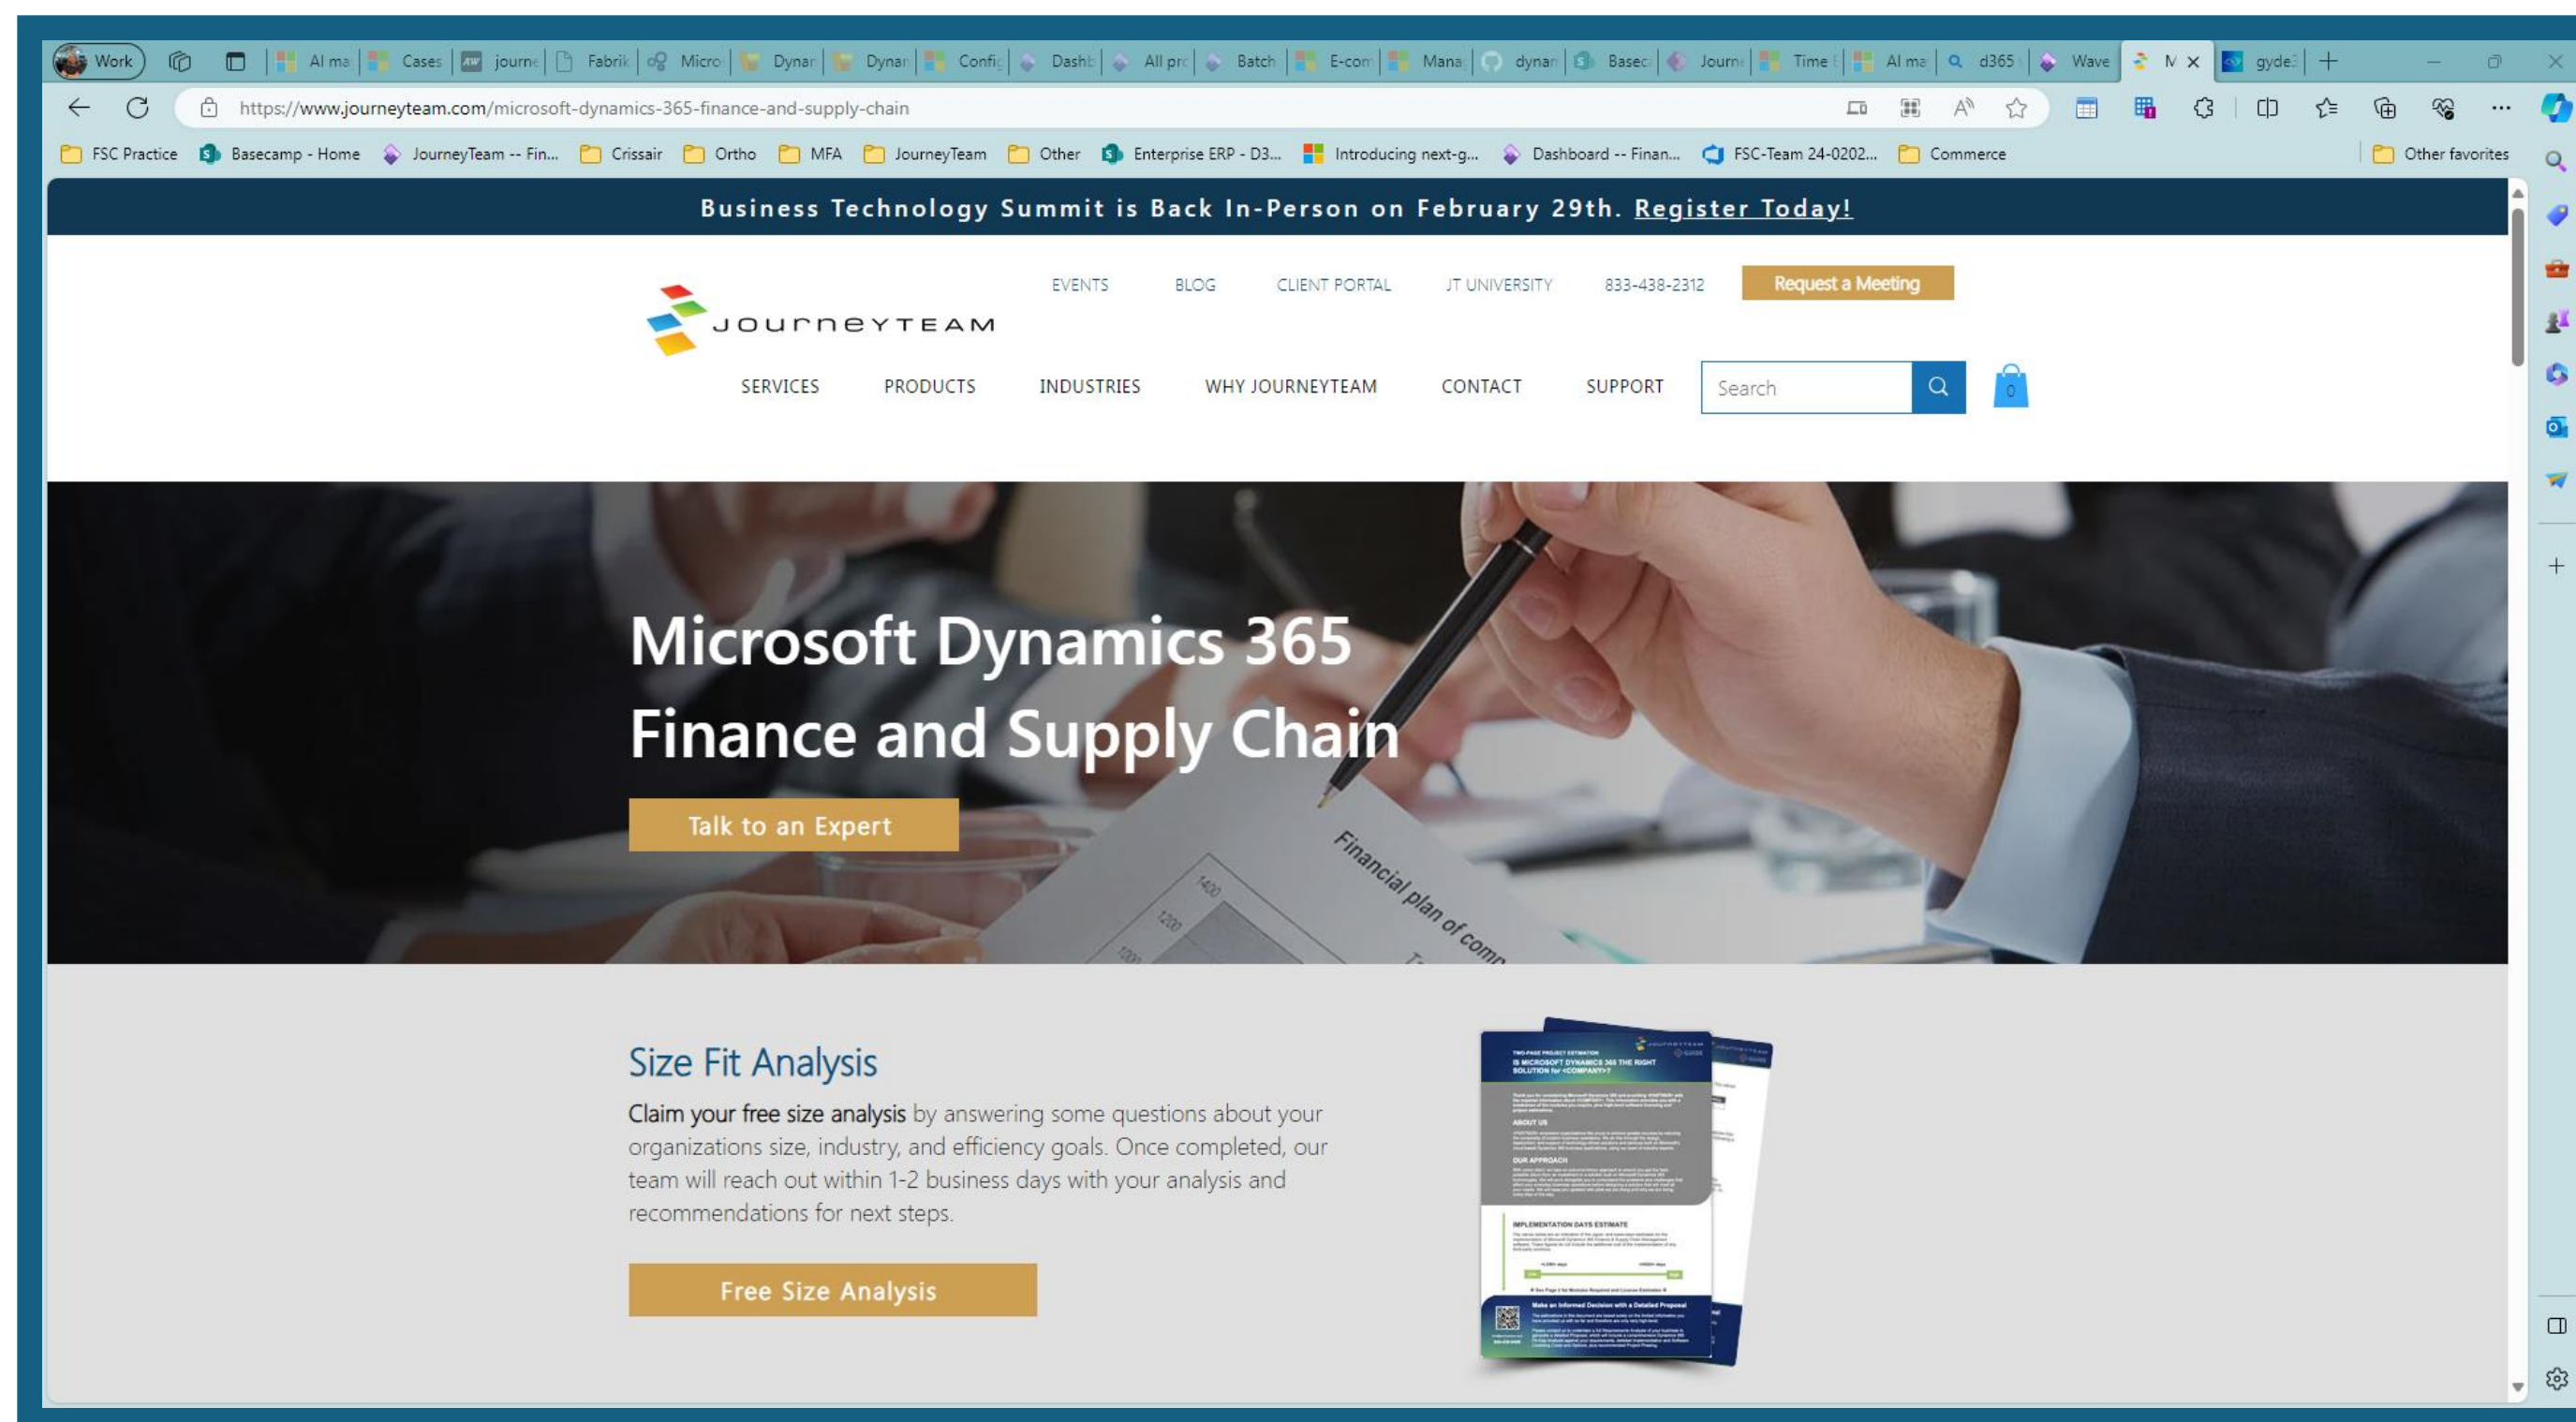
Work | AI ma | Cases | journe | Fabrik | Micro | Dynar | Dynar | Config | Dashb | All prc | Batch | E-com | Mana | dynan | Basec | Journe | Time | AI ma | d365 | Wave | M | gyde

https://www.journeyteam.com/microsoft-dynamics-365-finance-and-supply-chain

FSC Practice | Basecamp - Home | JourneyTeam -- Fin... | Crissair | Ortho | MFA | JourneyTeam | Other | Enterprise ERP - D3... | Introducing next-g... | Dashboard -- Finan... | FSC-Team 24-0202... | Commerce | Other favorites

Business Technology Summit is Back In-Person on February 29th. Register Today!

JOURNEYTEAM

EVENTS BLOG CLIENT PORTAL JT UNIVERSITY 833-438-2312 Request a Meeting

SERVICES PRODUCTS INDUSTRIES WHY JOURNEYTEAM CONTACT SUPPORT Search 0

Microsoft Dynamics 365 Finance and Supply Chain

Talk to an Expert

Financial plan of comp

Size Fit Analysis

Claim your free size analysis by answering some questions about your organizations size, industry, and efficiency goals. Once completed, our team will reach out within 1-2 business days with your analysis and recommendations for next steps.

Free Size Analysis

IS MICROSOFT DYNAMICS 365 THE RIGHT SOLUTION for <COMPANY>?

ABOUT US

OUR APPROACH

IMPLEMENTATION DAYS ESTIMATE

Make an Informed Decision with a Detailed Proposal